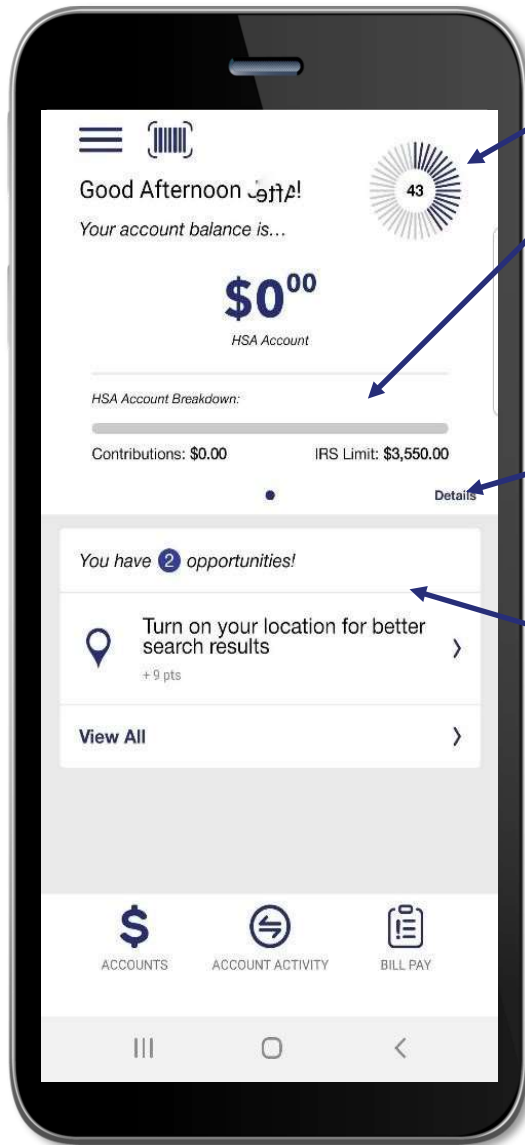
Good Afternoon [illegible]!

43

Your account balance is...

$\$0^{00}$

HSA Account

HSA Account Breakdown:

Contributions: $0.00

IRS Limit: $3,550.00

Details

You have 2 opportunities!

Turn on your location for better search results

+ 9 pts

View All

ACCOUNTS

ACCOUNT ACTIVITY

BILL PAY